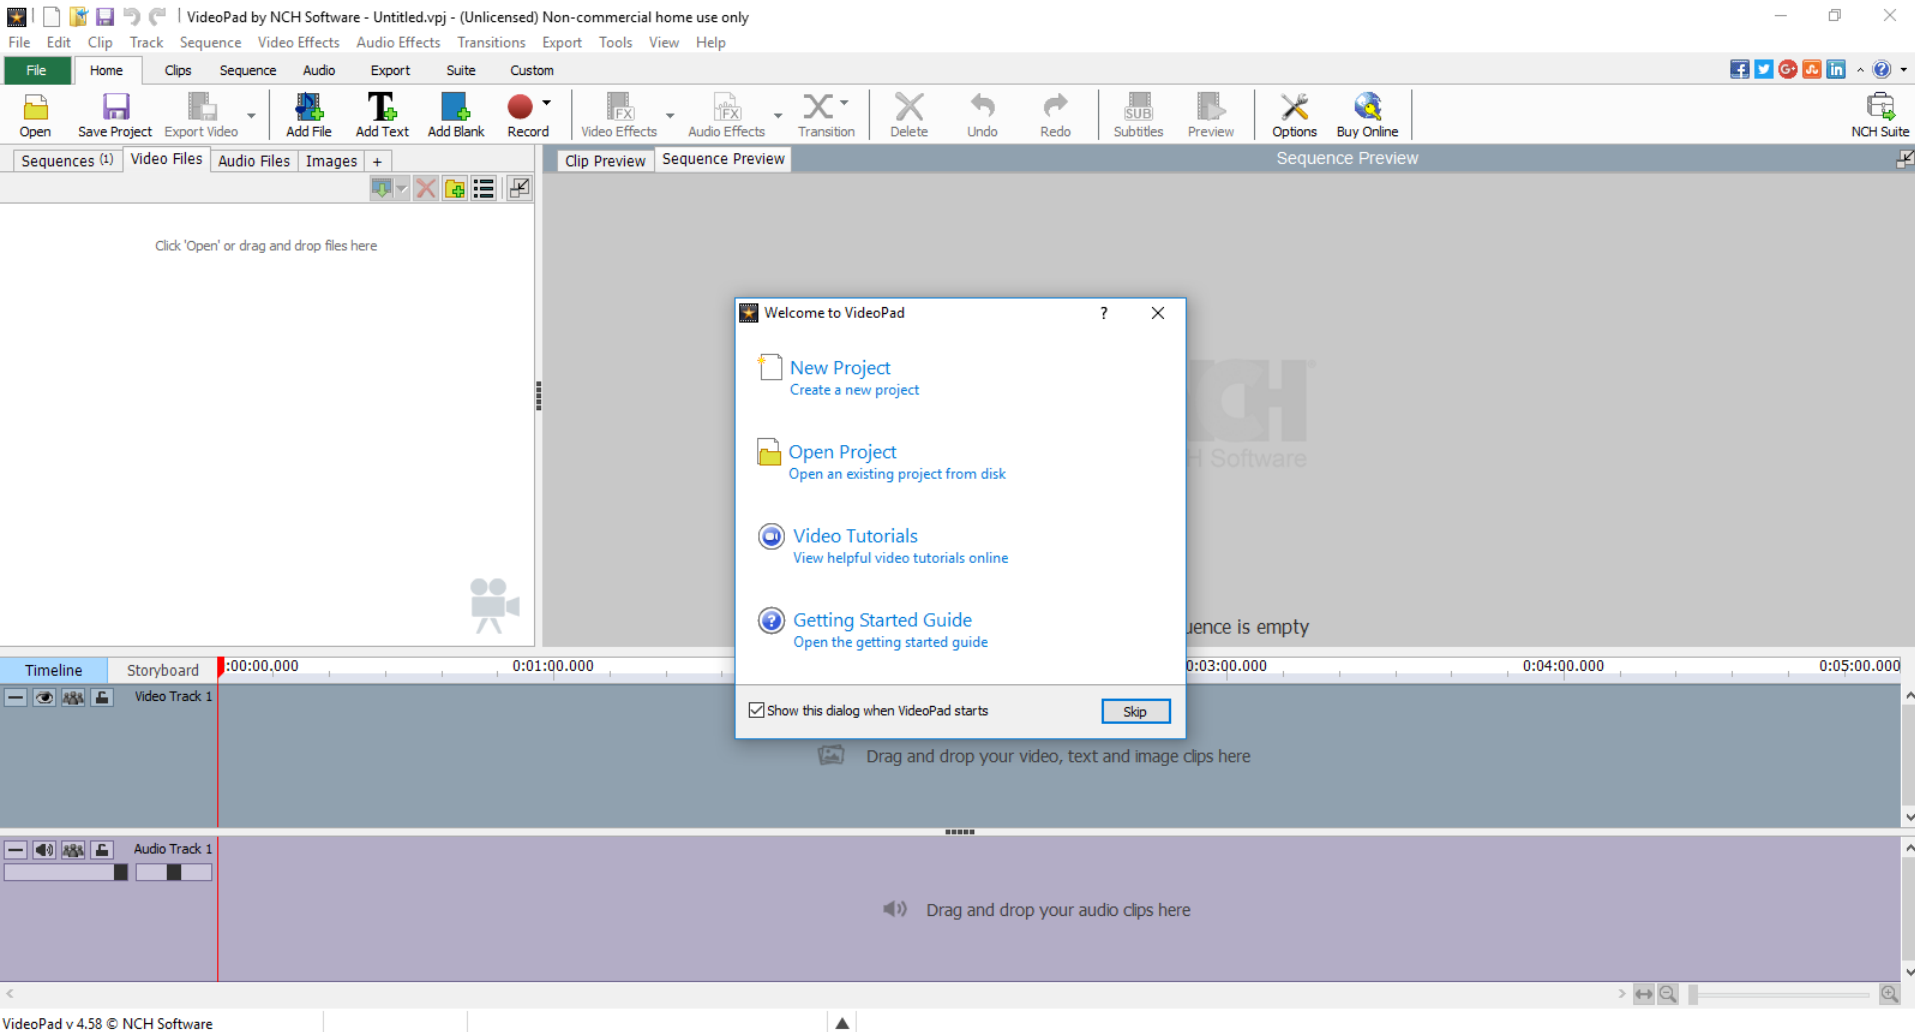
VideoPad by NCH Software - Untitled.vpj - (Unlicensed) Non-commercial home use only

File Edit Clip Track Sequence Video Effects Audio Effects Transitions Export Tools View Help

File Home Clips Sequence Audio Export Suite Custom

Open Save Project Export Video Add File Add Text Add Blank Record Video Effects Audio Effects Transition Delete Undo Redo Subtitles Preview Options Buy Online NCH Suite

Sequences (1) Video Files Audio Files Images +

Click 'Open' or drag and drop files here

Clip Preview Sequence Preview

Sequence Preview

Welcome to VideoPad ? ×

New Project
Create a new project

Open Project
Open an existing project from disk

Video Tutorials
View helpful video tutorials online

Getting Started Guide
Open the getting started guide

Show this dialog when VideoPad starts Skip

uence is empty

Timeline Storyboard 0:00:00.000 0:01:00.000 0:03:00.000 0:04:00.000 0:05:00.000

Video Track 1

Drag and drop your video, text and image clips here

Audio Track 1

Drag and drop your audio clips here

VideoPad v 4.58 © NCH Software